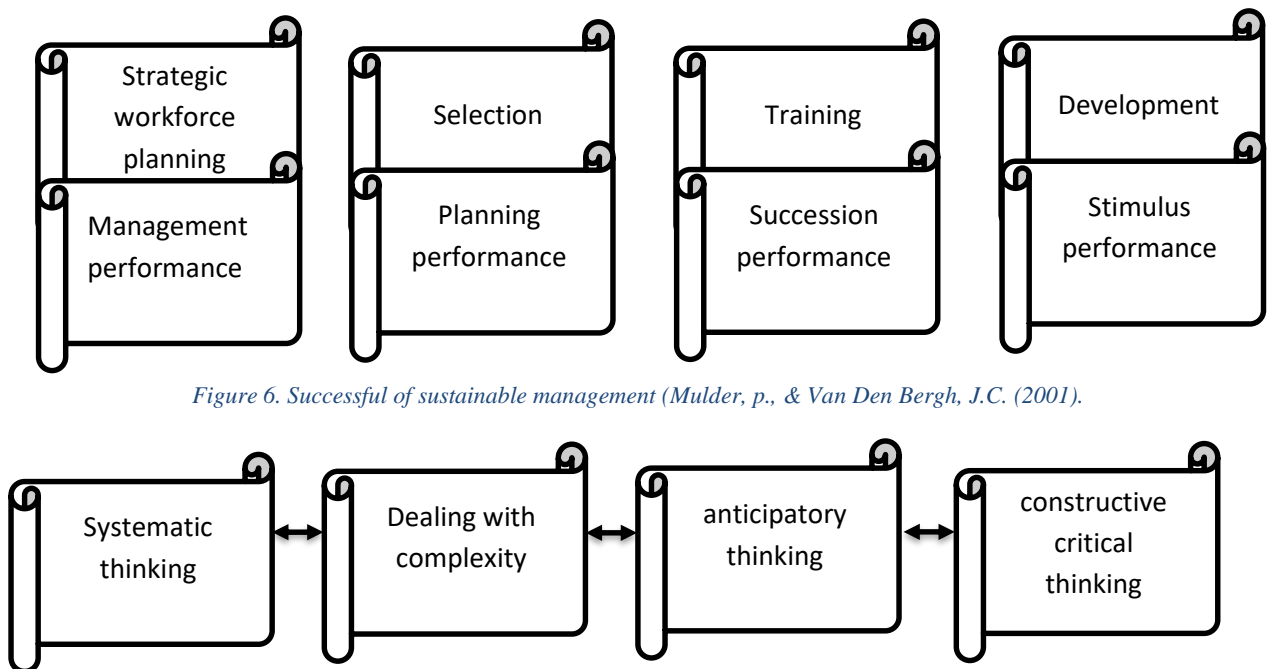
Strategic workforce planning

Management performance

Selection

Planning performance

Training

Succession performance

Development

Stimulus performance

Figure 6. Successful of sustainable management (Mulder, p., & Van Den Bergh, J.C. (2001).

Systematic thinking

Dealing with complexity

anticipatory thinking

constructive critical thinking